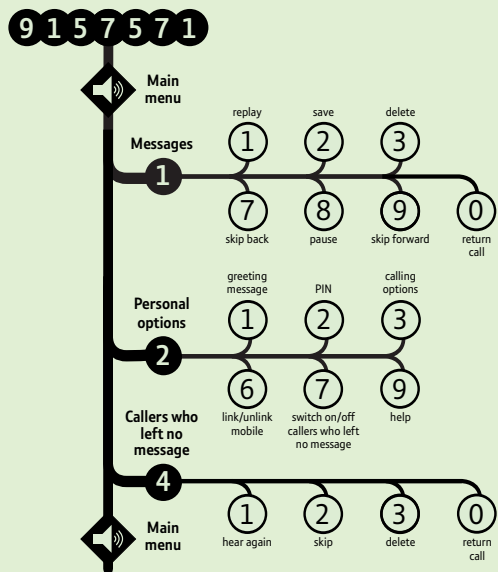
9 1 5 7 5 7 1

Main menu

Messages

1

replay 1
save 2
delete 3

7 skip back
8 pause
9 skip forward
0 return call

Personal options

2

greeting message 1
PIN 2
calling options 3

6 link/unlink mobile
7 switch on/off callers who left no message
9 help

Callers who left no message

4

1 hear again
2 skip
3 delete
0 return call

Main menu